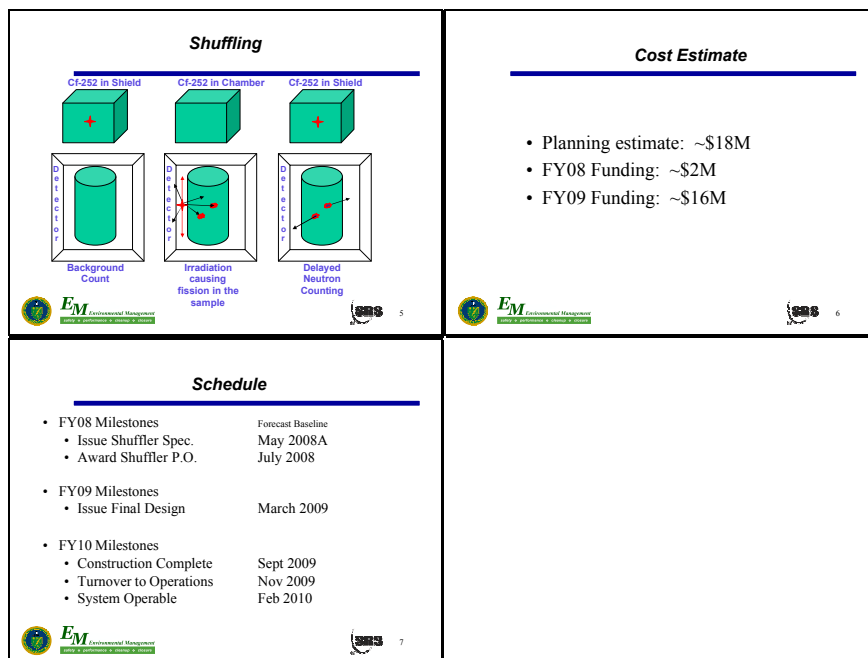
Shuffling

Cf-252 in Shield

Cf-252 in Chamber

Cf-252 in Shield

Detector

Detector

Detector

Background Count

Irradiation causing fission in the sample

Delayed Neutron Counting

EM Environmental Management
safety • performance • cleanup • closure

SRS

5

Cost Estimate

• Planning estimate: ~\$18M
• FY08 Funding: ~\$2M
• FY09 Funding: ~\$16M

EM Environmental Management
safety • performance • cleanup • closure

SRS

6

Schedule

• FY08 Milestones
  • Issue Shuffler Spec.
  • Award Shuffler P.O.

Forecast Baseline
May 2008A
July 2008

• FY09 Milestones
  • Issue Final Design

March 2009

• FY10 Milestones
  • Construction Complete
  • Turnover to Operations
  • System Operable

Sept 2009
Nov 2009
Feb 2010

EM Environmental Management
safety • performance • cleanup • closure

SRS

7